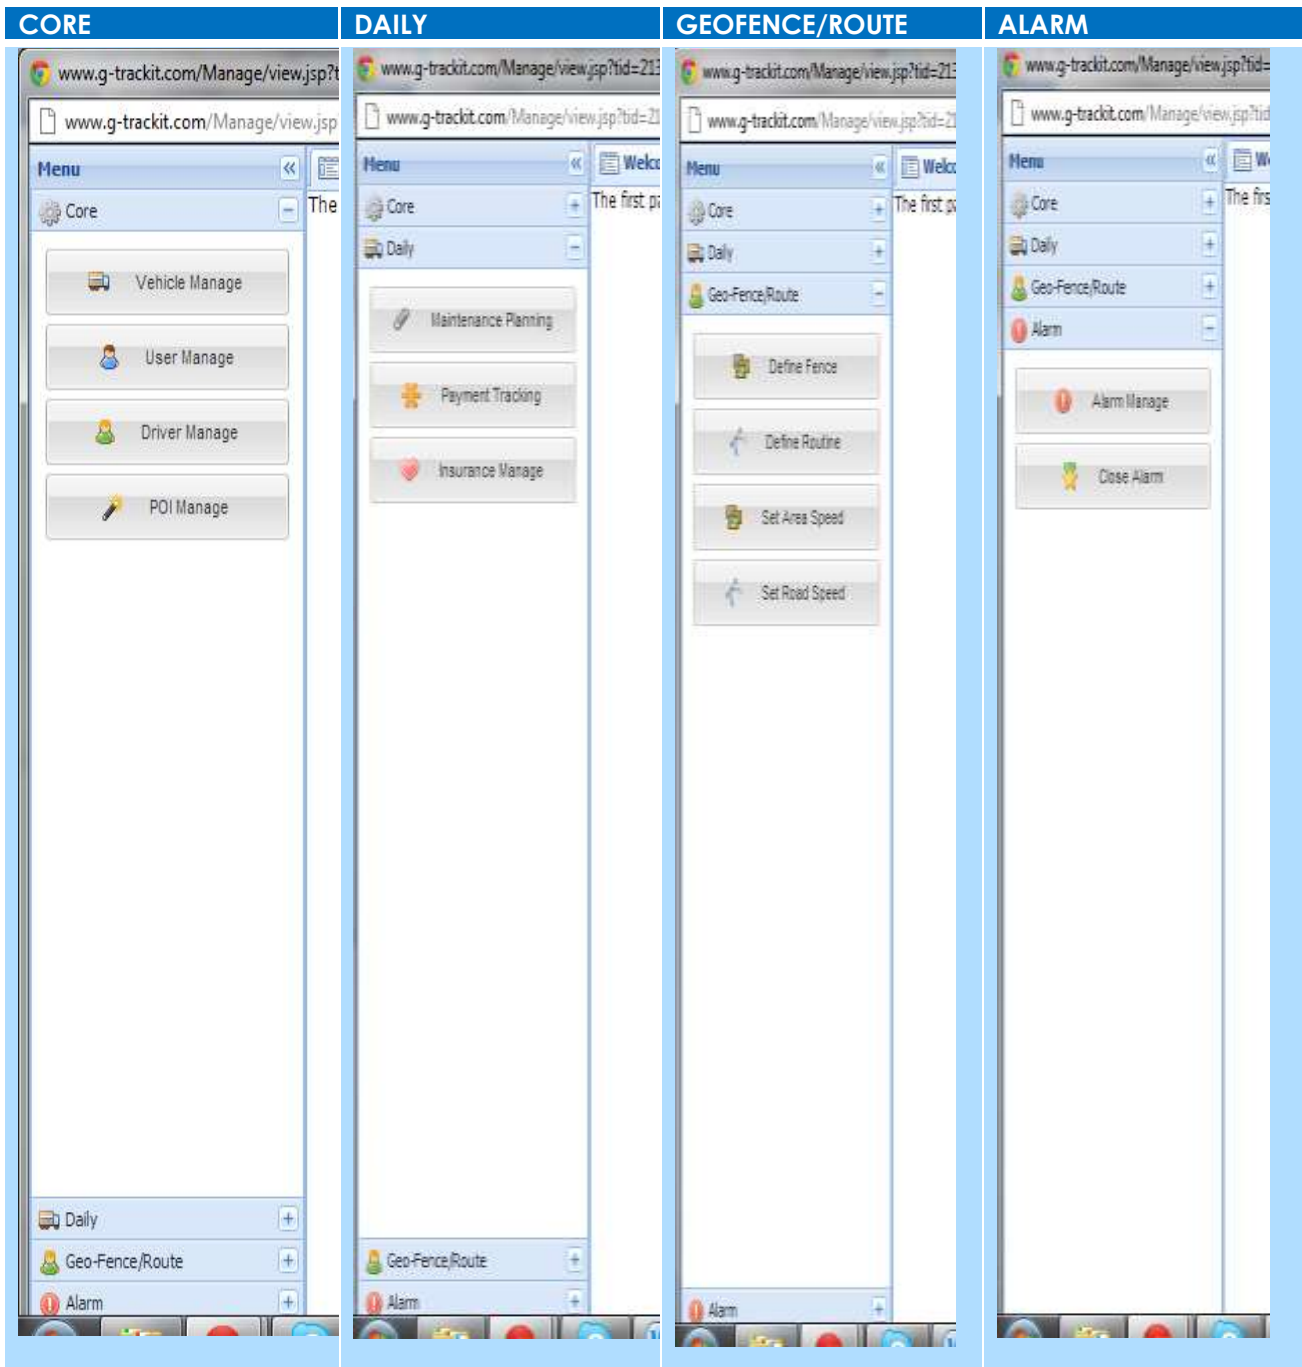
CORE

www.g-trackit.com/Manage/view.jsp?t

www.g-trackit.com/Manage/view.jsp

Menu

Core

Vehicle Manage

User Manage

Driver Manage

POI Manage

Daily

Geo-Fence/Route

Alarm

The

DAILY

www.g-trackit.com/Manage/view.jsp?tid=21

www.g-trackit.com/Manage/view.jsp?tid=21

Menu

Core

Daily

Maintenance Planning

Payment Tracking

Insurance Manage

Geo-Fence/Route

Alarm

Welc

The first pa

GEOFENCE/ROUTE

www.g-trackit.com/Manage/view.jsp?tid=21

www.g-trackit.com/Manage/view.jsp?tid=21

Menu

Core

Daily

Geo-Fence/Route

Define Fence

Define Routine

Set Area Speed

Set Road Speed

Alarm

Welc

The first pa

ALARM

www.g-trackit.com/Manage/view.jsp?tid=

www.g-trackit.com/Manage/view.jsp?tid

Menu

Core

Daily

Geo-Fence/Route

Alarm

Alarm Manage

Close Alarm

We

The firs